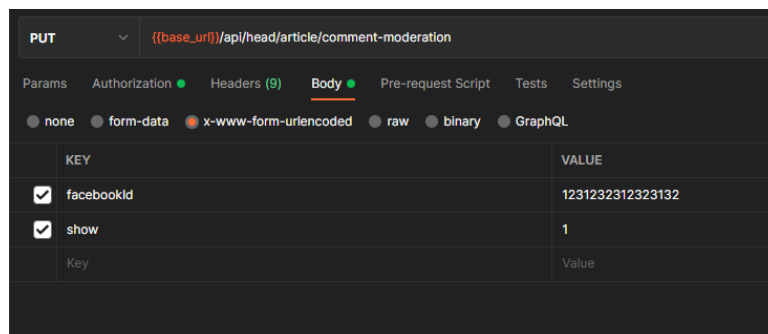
PUT {{base_url}}/api/head/article/comment-moderation

Params Authorization Headers (9) Body Pre-request Script Tests Settings

none form-data x-www-form-urlencoded raw binary GraphQL

| | KEY | VALUE |
|---|---|---|
| ☑ | facebookId | 1231232312323132 |
| ☑ | show | 1 |
| | Key | Value |